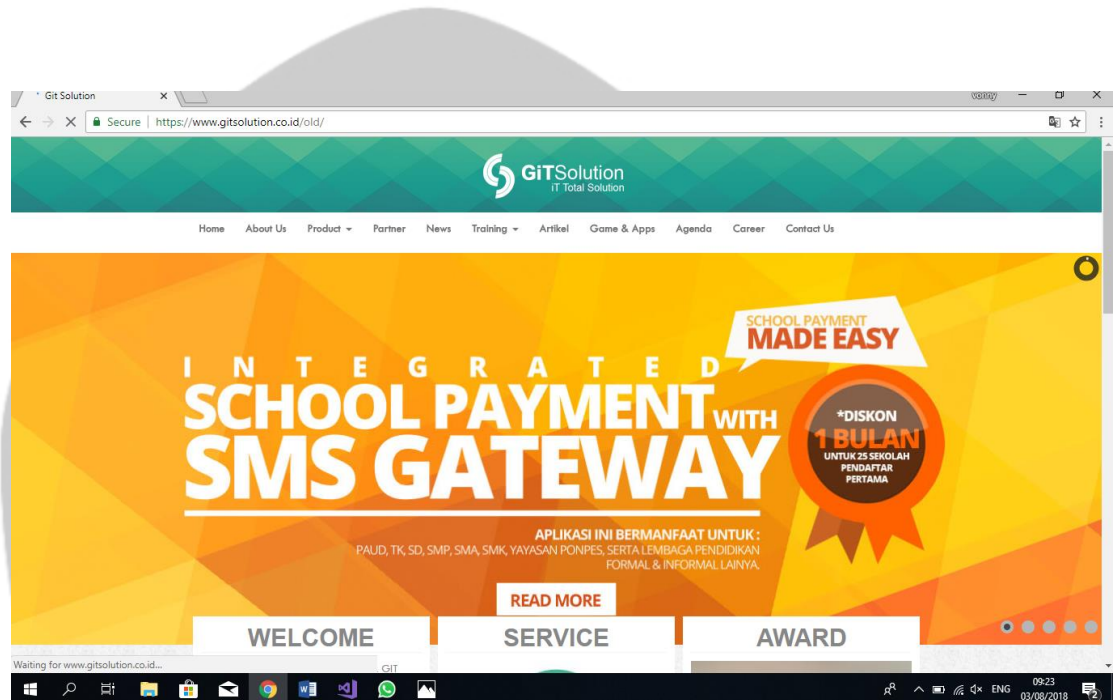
Git Solution
vonny
Secure | https://www.gitsolution.co.id/old/

GiTSolution
iT Total Solution

Home About Us Product Partner News Training Artikel Game & Apps Agenda Career Contact Us

SCHOOL PAYMENT
MADE EASY

INTEGRATED
SCHOOL PAYMENT WITH
SMS GATEWAY

*DISKON
1 BULAN
UNTUK 25 SEKOLAH PENDAFTAR PERTAMA

APLIKASI INI BERMANFAAT UNTUK :
PAUD, TK, SD, SMP, SMA, SMK, YAYASAN PONPES, SERTA LEMBAGA PENDIDIKAN FORMAL & INFORMAL LAINYA.

READ MORE

WELCOME
SERVICE
AWARD

Waiting for www.gitsolution.co.id...
GIT

ENG
09:23
03/08/2018